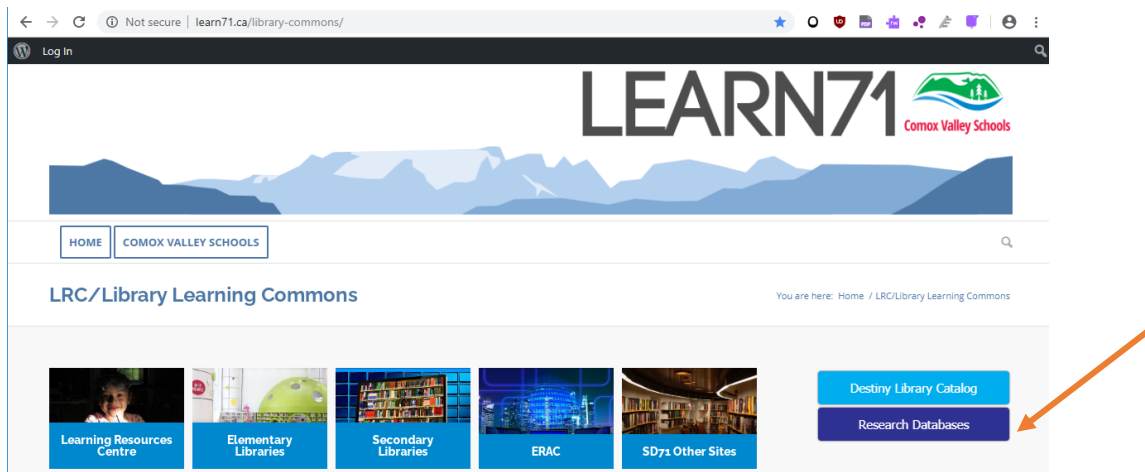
Not secure | learn71.ca/library-commons/

Log In

LEARN71
Comox Valley Schools

HOME
COMOX VALLEY SCHOOLS

LRC/Library Learning Commons

You are here: Home / LRC/Library Learning Commons

Learning Resources Centre
Elementary Libraries
Secondary Libraries
ERAC
SD71 Other Sites

Destiny Library Catalog
Research Databases